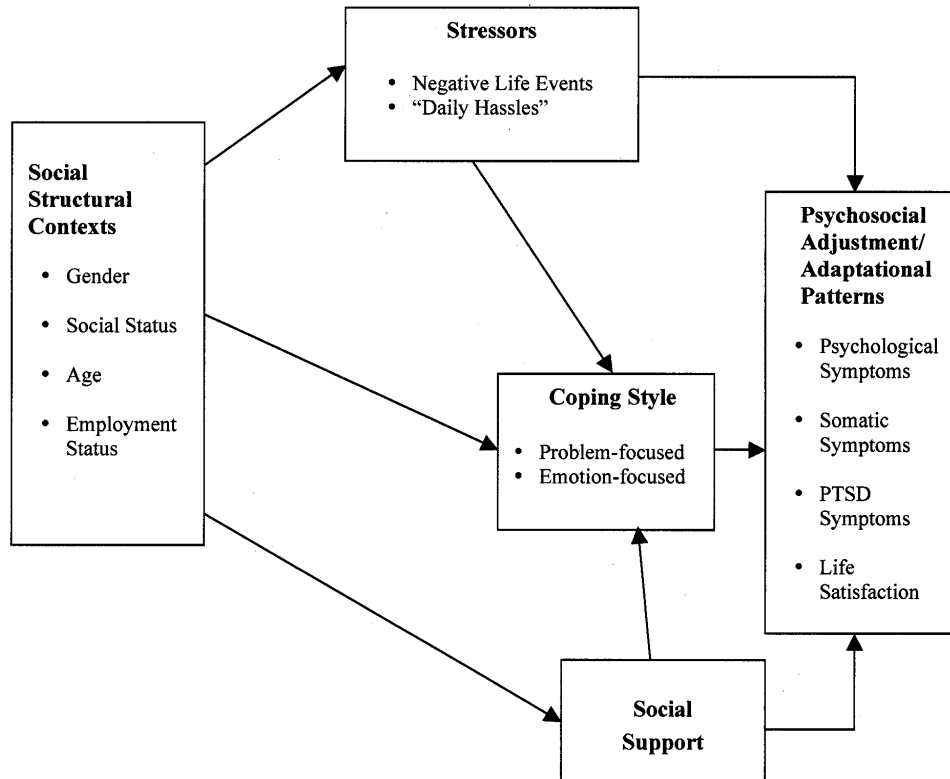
Stressors

- Negative Life Events
- "Daily Hassles"

Social Structural Contexts

- Gender
- Social Status
- Age
- Employment Status

Coping Style

- Problem-focused
- Emotion-focused

Psychosocial Adjustment/ Adaptational Patterns

- Psychological Symptoms
- Somatic Symptoms
- PTSD Symptoms
- Life Satisfaction

Social Support